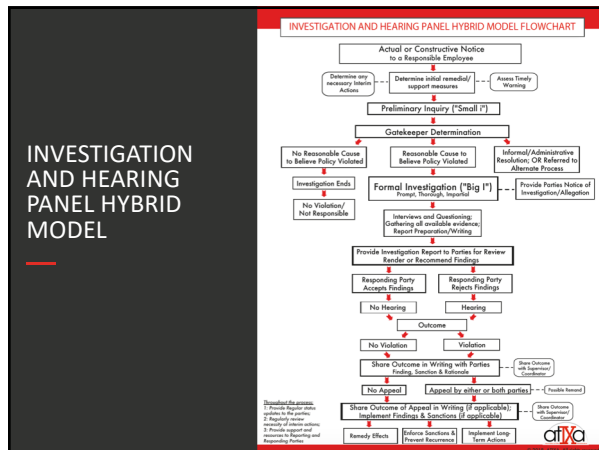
INVESTIGATION AND HEARING PANEL HYBRID MODEL

INVESTIGATION AND HEARING PANEL HYBRID MODEL FLOWCHART

Actual or Constructive Notice to a Responsible Employee

Determine any necessary Interim Actions

Determine initial remedial/ support measures

Assess Timely Warning

Preliminary Inquiry ("Small i")

Gatekeeper Determination

No Reasonable Cause to Believe Policy Violated

Reasonable Cause to Believe Policy Violated

Informal/Administrative Resolution; OR Referred to Alternate Process

Investigation Ends

No Violation/ Not Responsible

Formal Investigation ("Big I") Prompt, Thorough, Impartial

Provide Parties Notice of Investigation/Allegation

Interviews and Questioning; Gathering all available evidence; Report Preparation/Writing

Provide Investigation Report to Parties for Review Render or Recommend Findings

Responding Party Accepts Findings

Responding Party Rejects Findings

No Hearing

Hearing

Outcome

No Violation

Violation

Share Outcome in Writing with Parties Finding, Sanction & Rationale

Share Outcome with Supervisor/ Coordinator

No Appeal

Appeal by either or both parties

Possible Remand

Throughout the process: 1: Provide Regular status updates to the parties; 2: Regularly review necessity of interim actions; 3: Provide support and resources to Reporting and Responding Parties

Share Outcome of Appeal in Writing (if applicable); Implement Findings & Sanctions (if applicable)

Share Outcome with Supervisor/ Coordinator

Remedy Effects

Enforce Sanctions & Prevent Recurrence

Implement Long-Term Actions

atixa